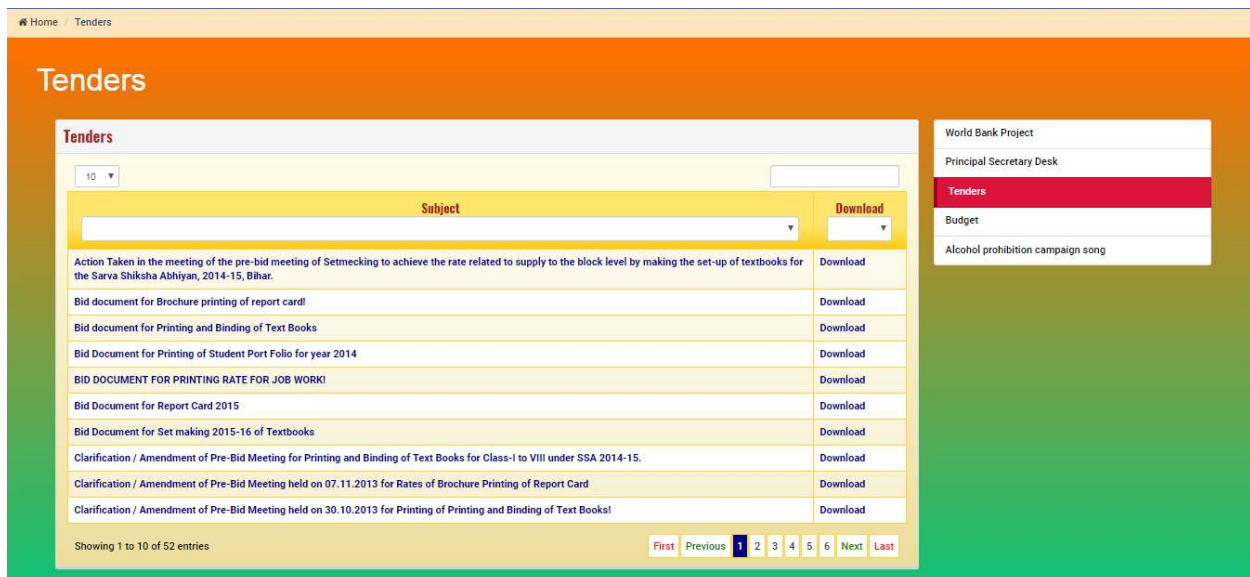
Home / Tenders

Tenders

Tenders

10

| Subject | Download |
|---|---|
| Action Taken in the meeting of the pre-bid meeting of Setmecking to achieve the rate related to supply to the block level by making the set-up of textbooks for the Sarva Shiksha Abhiyan, 2014-15, Bihar. | Download |
| Bid document for Brochure printing of report card! | Download |
| Bid document for Printing and Binding of Text Books | Download |
| Bid Document for Printing of Student Port Folio for year 2014 | Download |
| BID DOCUMENT FOR PRINTING RATE FOR JOB WORK! | Download |
| Bid Document for Report Card 2015 | Download |
| Bid Document for Set making 2015-16 of Textbooks | Download |
| Clarification / Amendment of Pre-Bid Meeting for Printing and Binding of Text Books for Class-I to VIII under SSA 2014-15. | Download |
| Clarification / Amendment of Pre-Bid Meeting held on 07.11.2013 for Rates of Brochure Printing of Report Card | Download |
| Clarification / Amendment of Pre-Bid Meeting held on 30.10.2013 for Printing of Printing and Binding of Text Books! | Download |

Showing 1 to 10 of 52 entries

First Previous 1 2 3 4 5 6 Next Last

World Bank Project
Principal Secretary Desk
Tenders
Budget
Alcohol prohibition campaign song